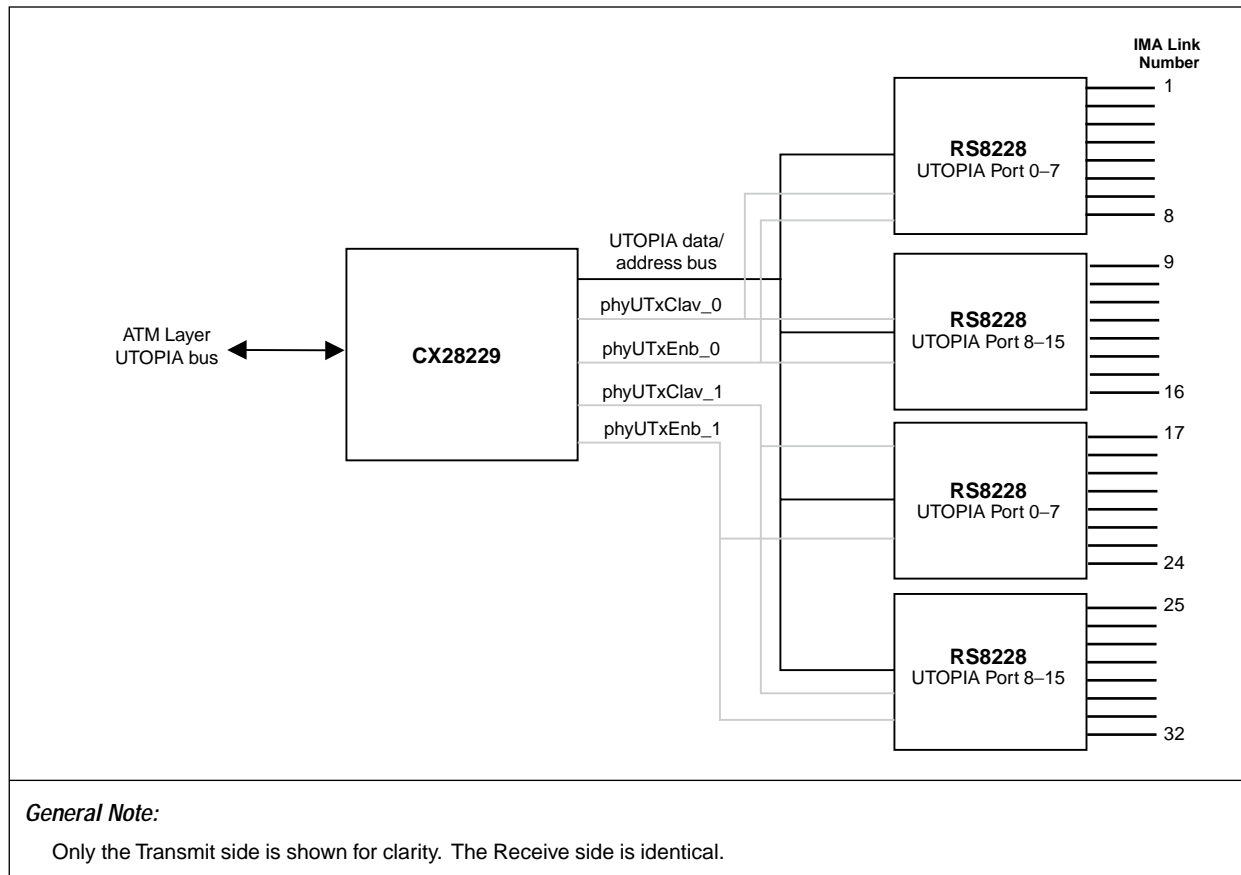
IMA Link Number

1

RS8228
UTOPIA Port 0–7

8

UTOPIA data/ address bus

9

phyUTxClav_0

RS8228
UTOPIA Port 8–15

ATM Layer UTOPIA bus

CX28229

phyUTxEnb_0

16

phyUTxClav_1

17

phyUTxEnb_1

RS8228
UTOPIA Port 0–7

24

25

RS8228
UTOPIA Port 8–15

32

General Note:

Only the Transmit side is shown for clarity. The Receive side is identical.